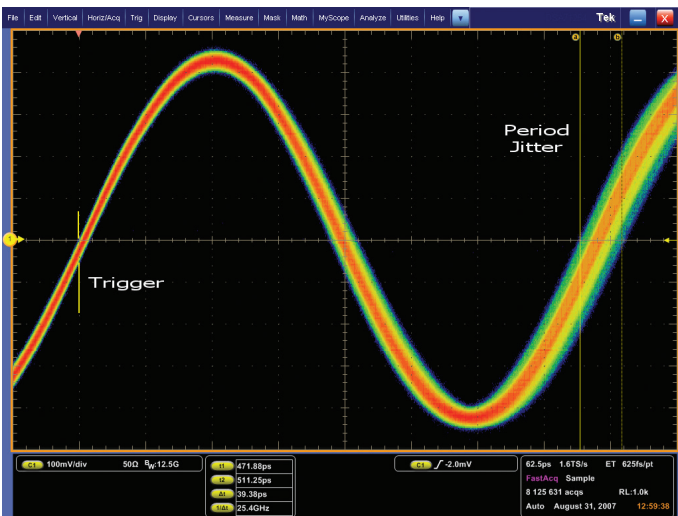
File Edit Vertical Horiz/Acq Trig Display Cursors Measure Mask Math MyScope Analyze Utilities Help

Tek

a b

Period Jitter

1

Trigger

C1 100mV/div 50Ω $B_W$:12.5G

t1 471.88ps
t2 511.25ps
Δt 39.38ps
1/Δt 25.4GHz

C1 ∫ -2.0mV

62.5ps 1.6TS/s ET 625fs/pt
FastAcq Sample
8 125 631 acqs RL:1.0k
Auto August 31, 2007 12:59:38